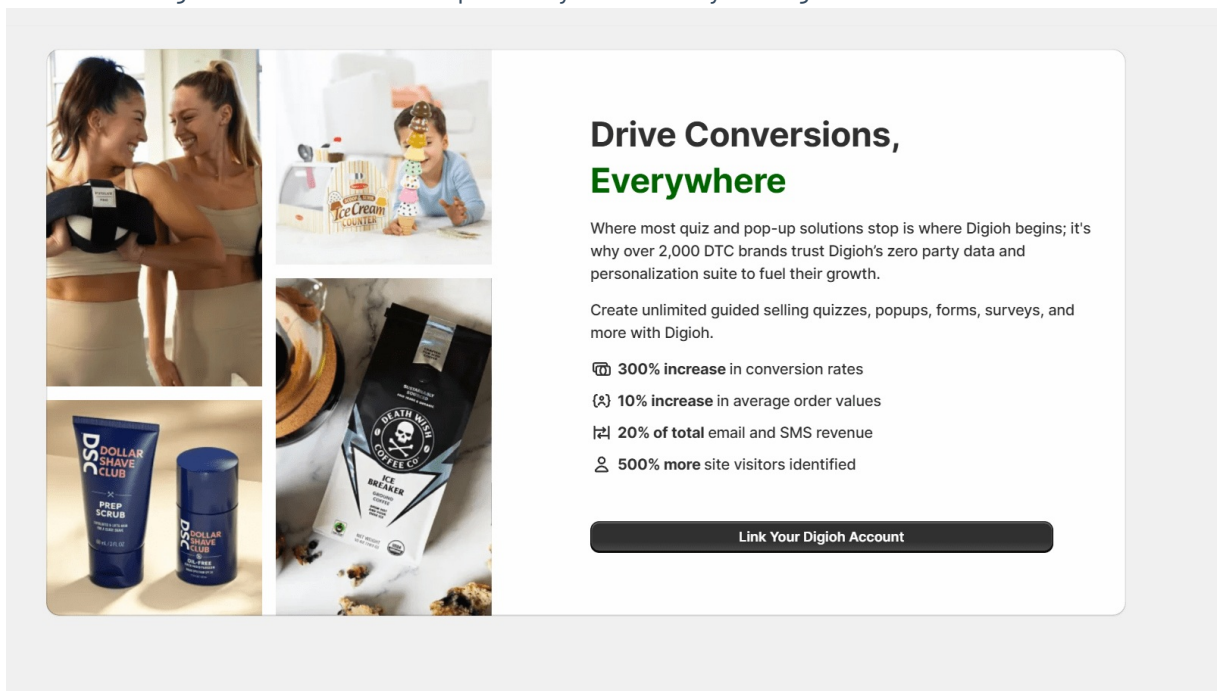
Ice Cream COUNTER

DSC DOLLAR SHAVE CLUB PREP SCRUB

DSC DOLLAR SHAVE CLUB

DEATH WISH COFFEE CO

ICE BREAKER

Drive Conversions, Everywhere

Where most quiz and pop-up solutions stop is where Digioh begins; it's why over 2,000 DTC brands trust Digioh's zero party data and personalization suite to fuel their growth.

Create unlimited guided selling quizzes, popups, forms, surveys, and more with Digioh.

**300% increase** in conversion rates

**10% increase** in average order values

**20% of total** email and SMS revenue

**500% more** site visitors identified

Link Your Digioh Account